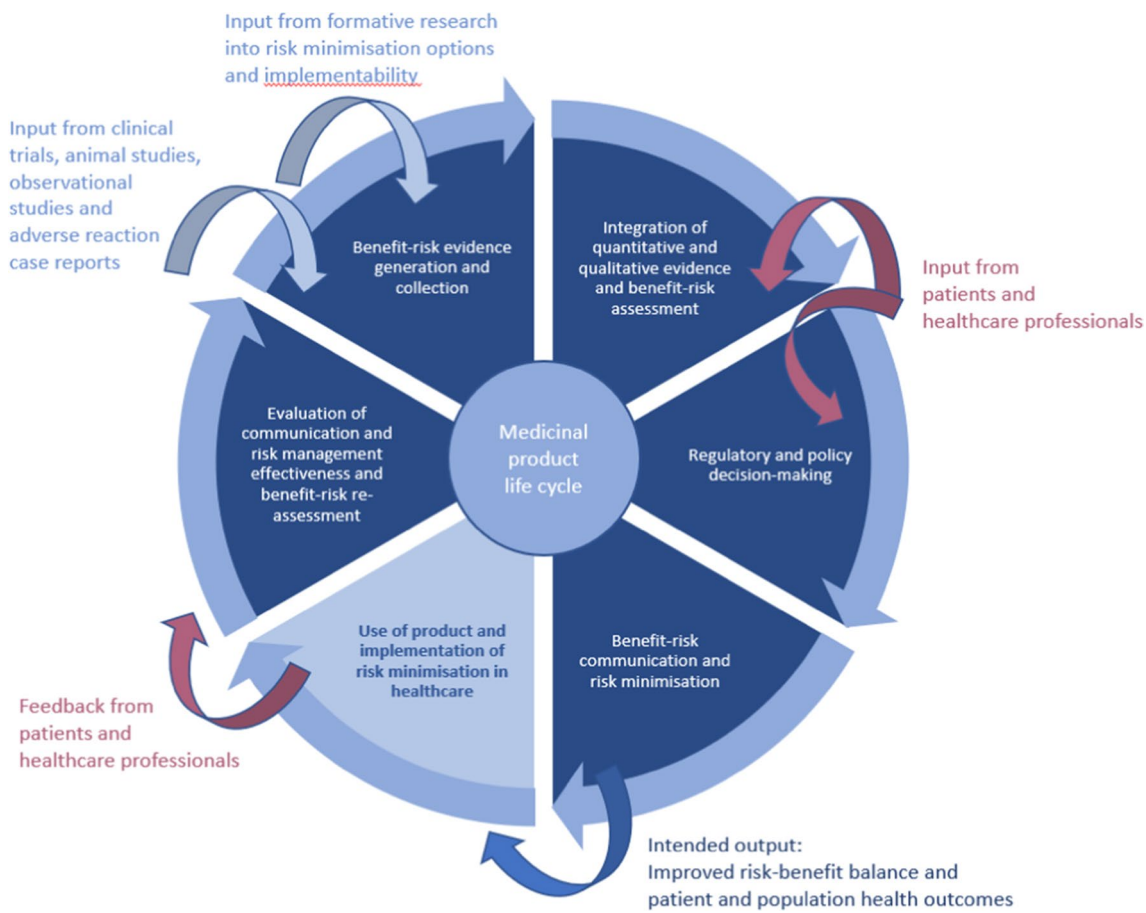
Input from formative research into risk minimisation options and implementability

Input from clinical trials, animal studies, observational studies and adverse reaction case reports

Benefit-risk evidence generation and collection

Integration of quantitative and qualitative evidence and benefit-risk assessment

Input from patients and healthcare professionals

Medicinal product life cycle

Regulatory and policy decision-making

Evaluation of communication and risk management effectiveness and benefit-risk re-assessment

Use of product and implementation of risk minimisation in healthcare

Benefit-risk communication and risk minimisation

Feedback from patients and healthcare professionals

Intended output:
Improved risk-benefit balance and patient and population health outcomes